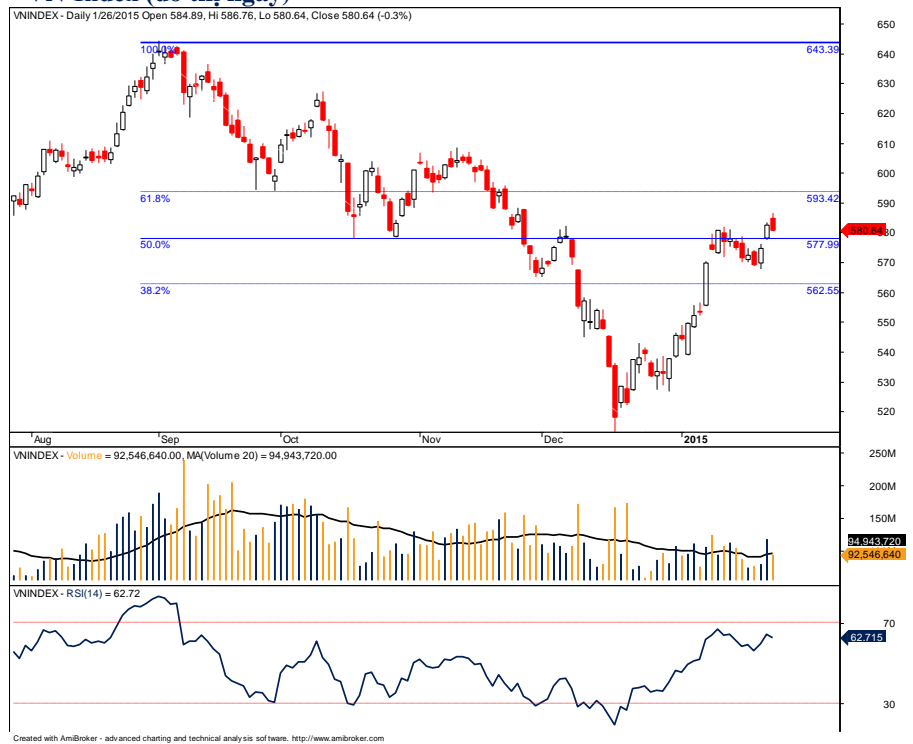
VNINDEX - Daily 1/26/2015 Open 584.89, Hi 586.76, Lo 580.64, Close 580.64 (-0.3%)

100.0%

643.39

61.8%

593.42

50.0%

577.99

38.2%

562.55

580.64

650
640
630
620
610
600
590
580
570
560
550
540
530
520

Aug
Sep
Oct
Nov
Dec
2015

VNINDEX - Volume = 92,546,640.00, MA(Volume 20) = 94,943,720.00

250M
200M
150M
94,943,720
92,546,640

VNINDEX - RSI(14) = 62.72

70
62.715
30

Created with AmiBroker - advanced charting and technical analysis software. http://www.amibroker.com